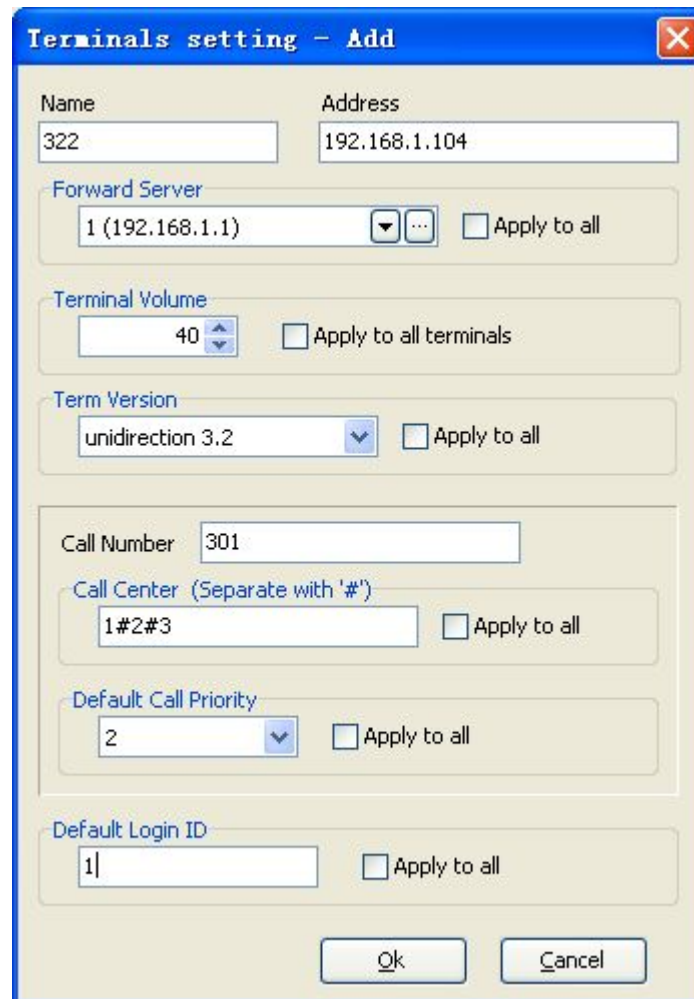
Terminals setting - Add

Name
322

Address
192.168.1.104

Forward Server
1 (192.168.1.1)
...
Apply to all

Terminal Volume
40
Apply to all terminals

Term Version
unidirection 3.2
Apply to all

Call Number
301

Call Center (Separate with '#')
1#2#3
Apply to all

Default Call Priority
2
Apply to all

Default Login ID
1
Apply to all

Ok
Cancel